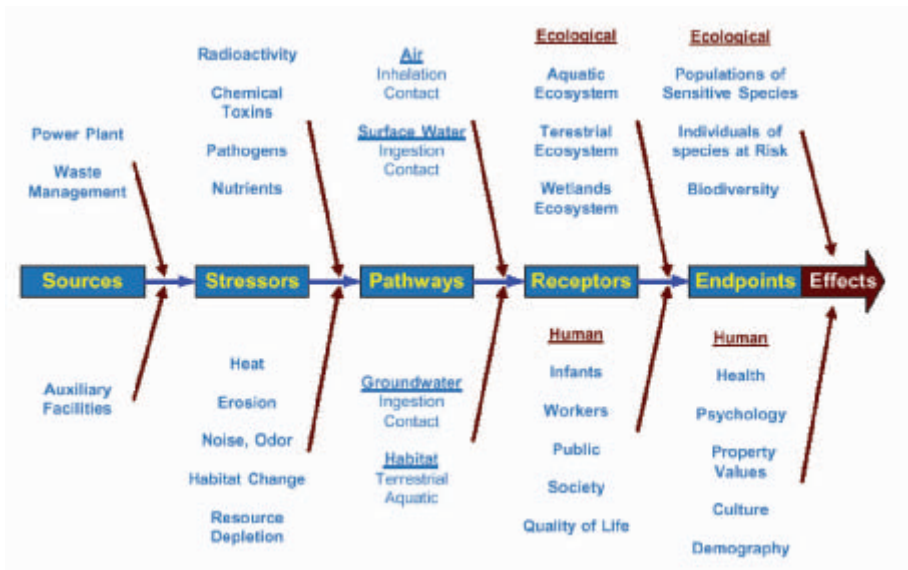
Power Plant

Waste Management

Radioactivity

Chemical Toxins

Pathogens

Nutrients

Air
Inhalation
Contact

Surface Water
Ingestion
Contact

Ecological

Aquatic Ecosystem

Terrestrial Ecosystem

Wetlands Ecosystem

Ecological

Populations of Sensitive Species

Individuals of species at Risk

Biodiversity

Sources

Stressors

Pathways

Receptors

Endpoints

Effects

Auxiliary Facilities

Heat

Erosion

Noise, Odor

Habitat Change

Resource Depletion

Groundwater
Ingestion
Contact

Habitat
Terrestrial
Aquatic

Human

Infants

Workers

Public

Society

Quality of Life

Human

Health

Psychology

Property Values

Culture

Demography